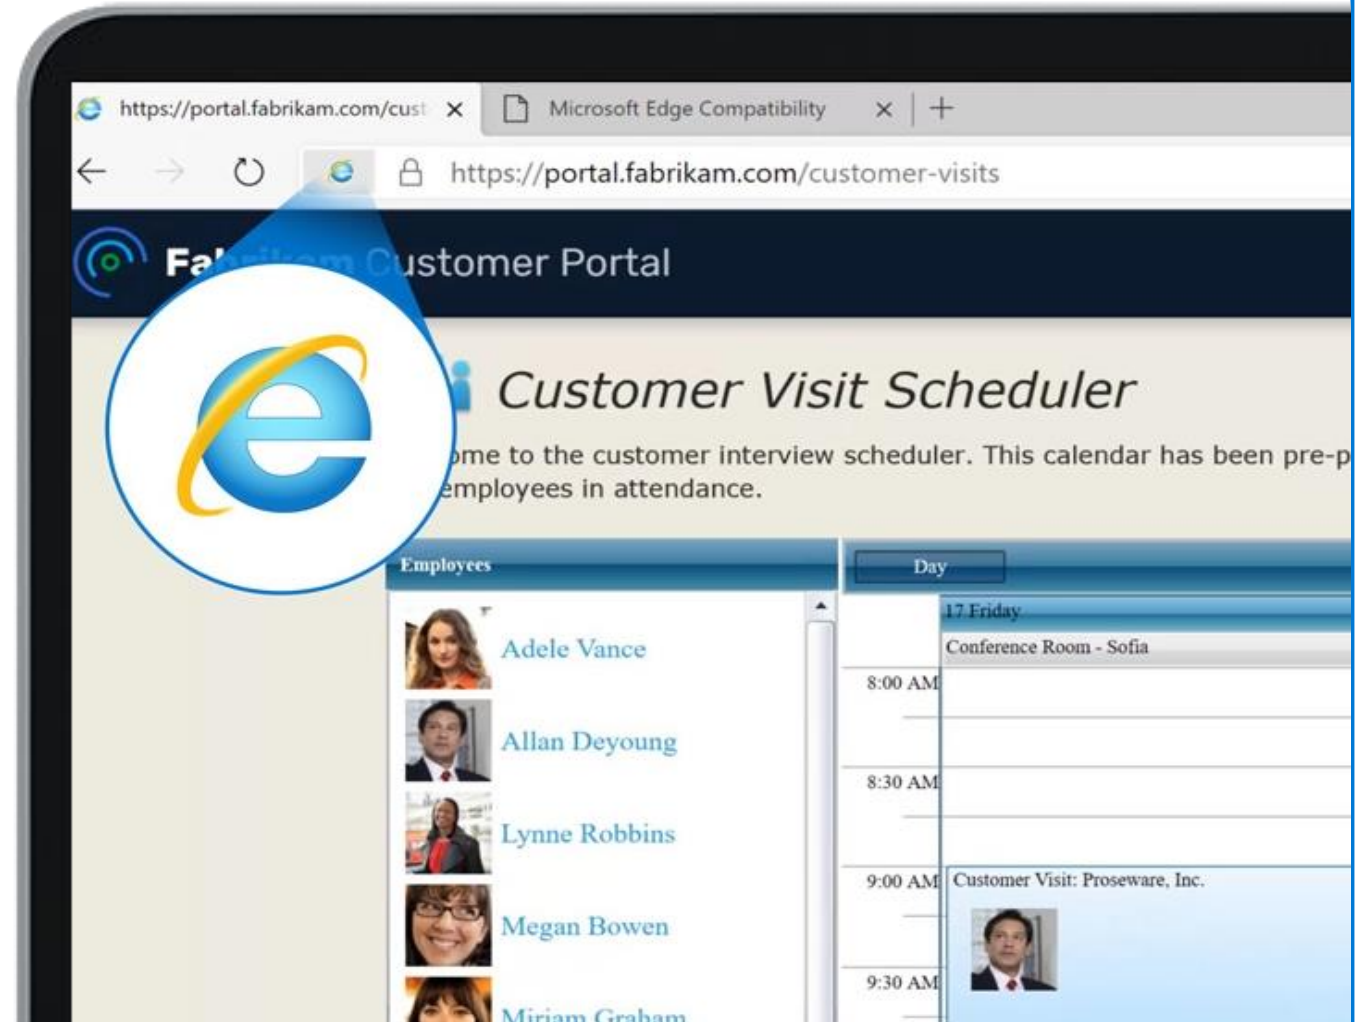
https://portal.fabrikam.com/cust ×

Microsoft Edge Compatibility ×

+

https://portal.fabrikam.com/customer-visits

Fa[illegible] Customer Portal

Customer Visit Scheduler

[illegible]ome to the customer interview scheduler. This calendar has been pre-p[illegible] employees in attendance.

Employees

Adele Vance

Allan Deyoung

Lynne Robbins

Megan Bowen

Miriam Graham

Day

17 Friday

Conference Room - Sofia

8:00 AM

8:30 AM

9:00 AM

Customer Visit: Proseware, Inc.

9:30 AM